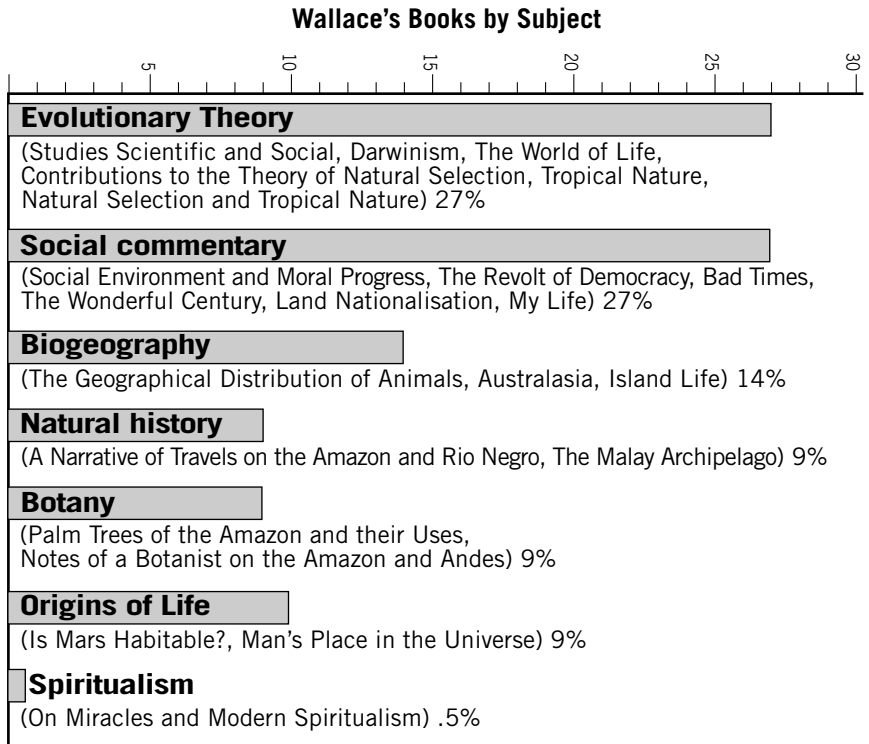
Wallace's Books by Subject

5 10 15 20 25 30

Evolutionary Theory

(Studies Scientific and Social, Darwinism, The World of Life, Contributions to the Theory of Natural Selection, Tropical Nature, Natural Selection and Tropical Nature) 27%

Social commentary

(Social Environment and Moral Progress, The Revolt of Democracy, Bad Times, The Wonderful Century, Land Nationalisation, My Life) 27%

Biogeography

(The Geographical Distribution of Animals, Australasia, Island Life) 14%

Natural history

(A Narrative of Travels on the Amazon and Rio Negro, The Malay Archipelago) 9%

Botany

(Palm Trees of the Amazon and their Uses, Notes of a Botanist on the Amazon and Andes) 9%

Origins of Life

(Is Mars Habitable?, Man's Place in the Universe) 9%

Spiritualism

(On Miracles and Modern Spiritualism) .5%